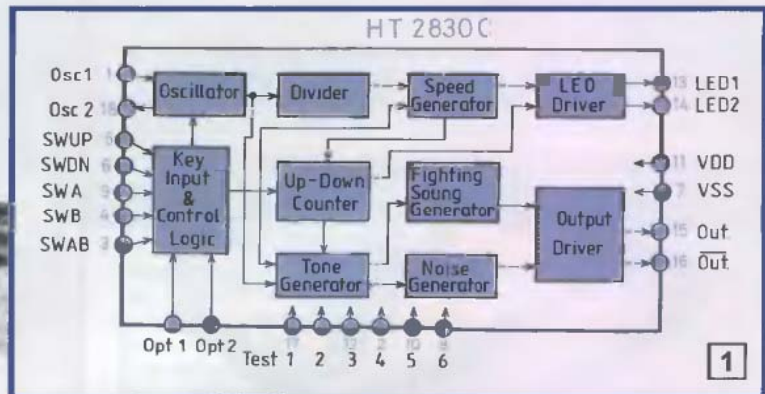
HT 2830C

Osc1 1
Osc 2 18
SWUP 5
SWDN 6
SWA 9
SWB 4
SWAB 3

Oscillator
Divider
Speed Generator
LED Driver
Key Input & Control Logic
Up-Down Counter
Fighting Soung Generator
Output Driver
Tone Generator
Noise Generator

13 LED1
14 LED2
11 VDD
7 VSS
15 Out
16 $\overline{\text{Out}}$

Opt 1 Opt 2
Test 1 2 3 4 5 6
17 12 2 10 8

1